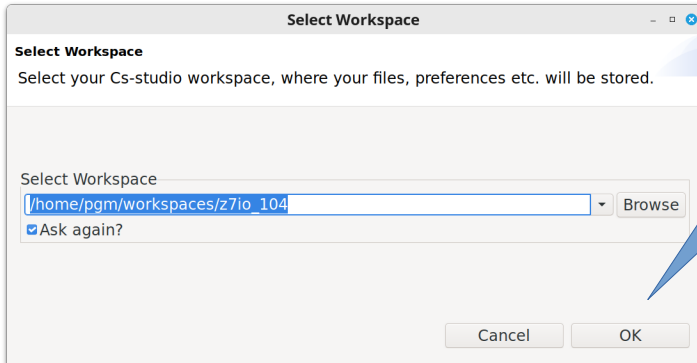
Select Workspace

Select Workspace

Select your Cs-studio workspace, where your files, preferences etc. will be stored.

Select Workspace

/home/pgm/workspaces/z7io_104

Browse

Ask again?

Cancel

OK